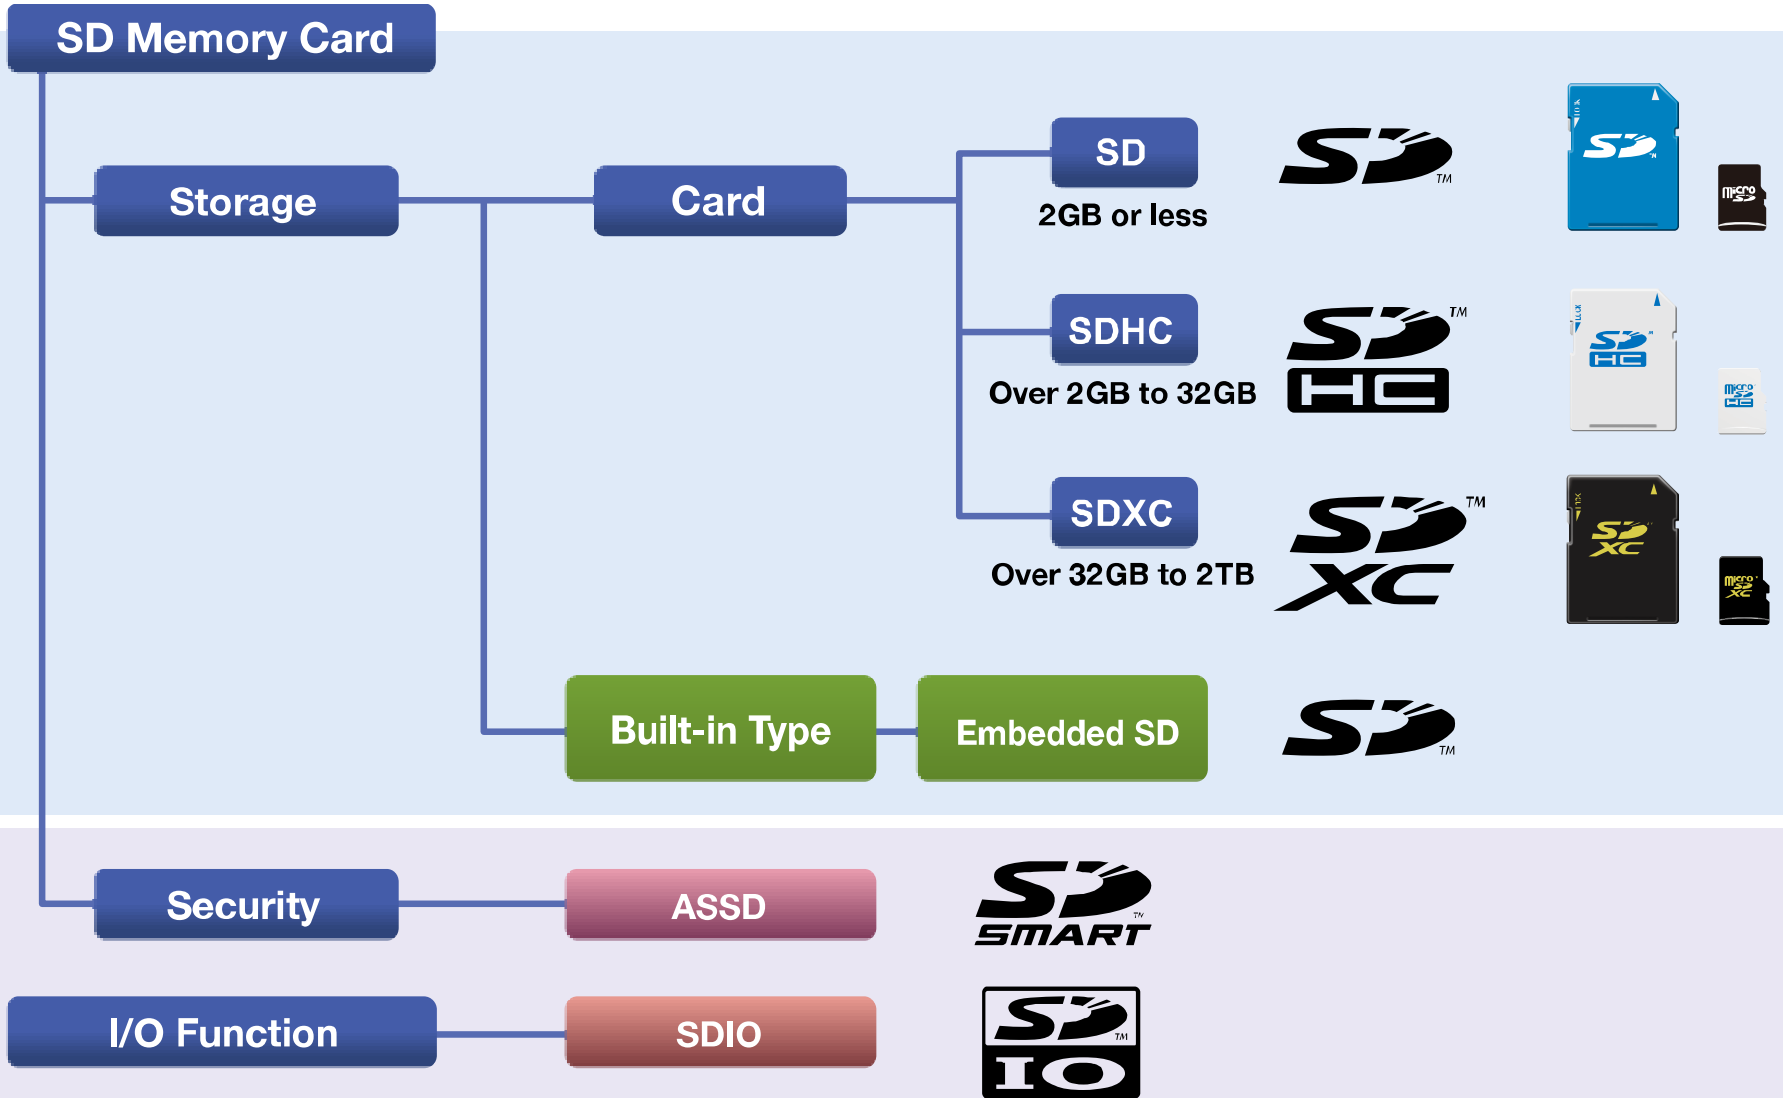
SD Memory Card

Storage

Card

SD
2GB or less

SD TM

SD

micro SD

SDHC
Over 2GB to 32GB

SD HC TM

SD HC

micro SD HC

SDXC
Over 32GB to 2TB

SD XC TM

SD XC

micro SD XC

Built-in Type

Embedded SD

SD TM

Security

ASSD

SD SMART TM

I/O Function

SDIO

SD IO TM